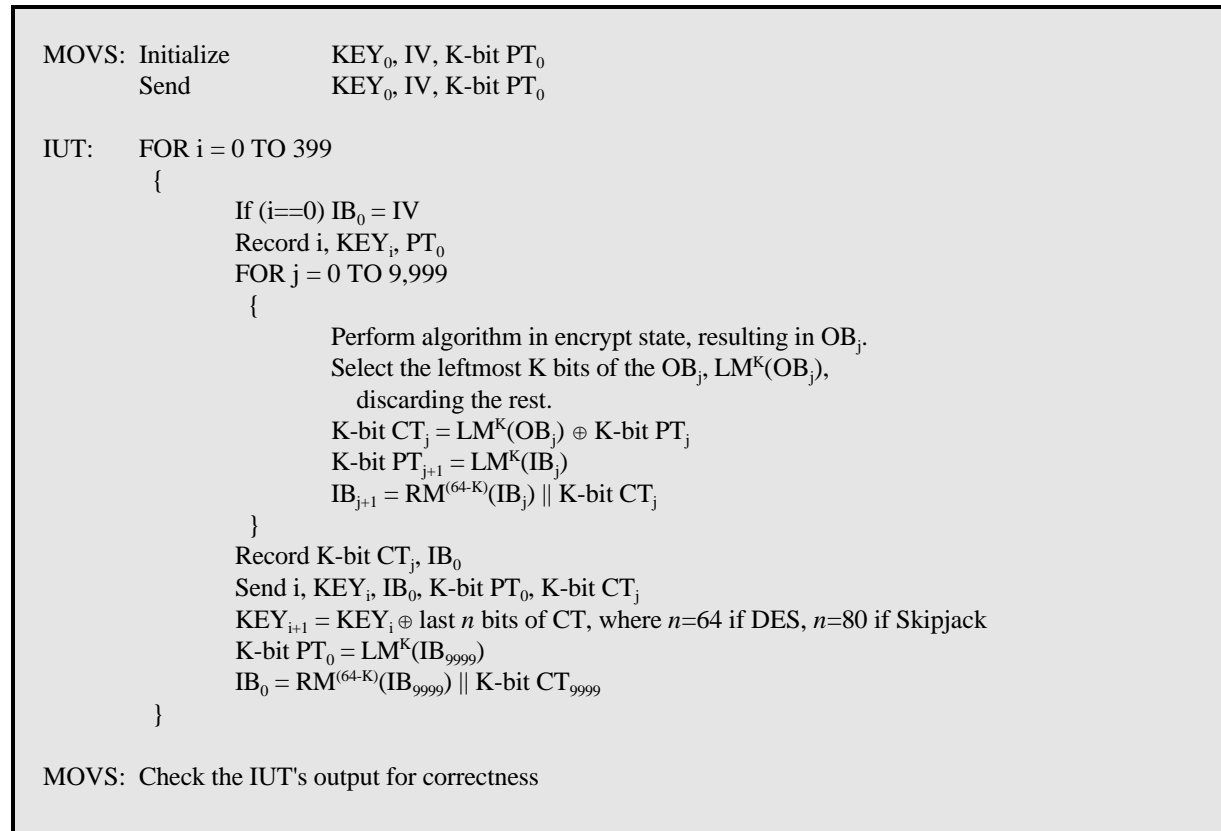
MOVS: Initialize $KEY_0$, IV, K-bit $PT_0$
Send $KEY_0$, IV, K-bit $PT_0$

IUT: FOR i = 0 TO 399
{
If (i==0) $IB_0$ = IV
Record i, $KEY_i$, $PT_0$
FOR j = 0 TO 9,999
{
Perform algorithm in encrypt state, resulting in $OB_j$.
Select the leftmost K bits of the $OB_j$, $LM^K(OB_j)$, discarding the rest.
K-bit $CT_j = LM^K(OB_j) \oplus$ K-bit $PT_j$
K-bit $PT_{j+1} = LM^K(IB_j)$
$IB_{j+1} = RM^{(64-K)}(IB_j)$ || K-bit $CT_j$
}
Record K-bit $CT_j$, $IB_0$
Send i, $KEY_i$, $IB_0$, K-bit $PT_0$, K-bit $CT_j$
$KEY_{i+1} = KEY_i \oplus$ last $n$ bits of CT, where $n$=64 if DES, $n$=80 if Skipjack
K-bit $PT_0 = LM^K(IB_{9999})$
$IB_0 = RM^{(64-K)}(IB_{9999})$ || K-bit $CT_{9999}$
}

MOVS: Check the IUT's output for correctness